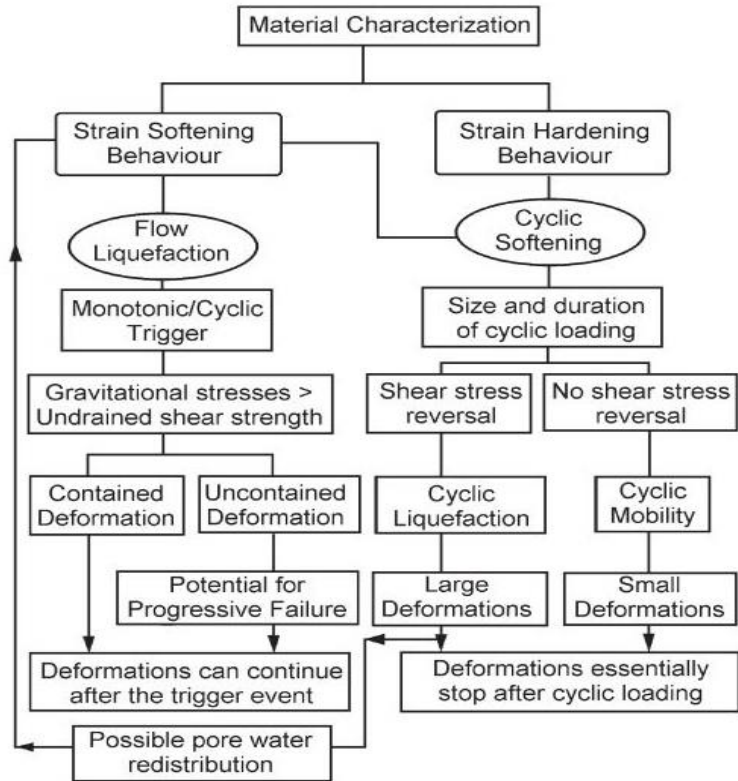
Material Characterization

Strain Softening Behaviour

Strain Hardening Behaviour

Flow Liquefaction

Cyclic Softening

Monotonic/Cyclic Trigger

Size and duration of cyclic loading

Gravitational stresses > Undrained shear strength

Shear stress reversal

No shear stress reversal

Contained Deformation

Uncontained Deformation

Cyclic Liquefaction

Cyclic Mobility

Potential for Progressive Failure

Large Deformations

Small Deformations

Deformations can continue after the trigger event

Deformations essentially stop after cyclic loading

Possible pore water redistribution